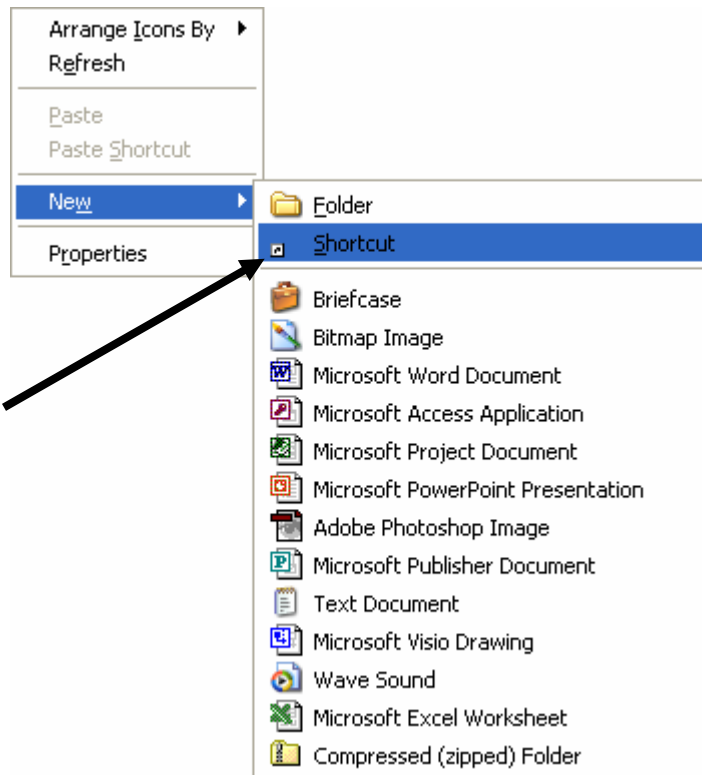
Arrange Icons By
Refresh

Paste
Paste Shortcut

New

Properties

Folder
Shortcut

Briefcase
Bitmap Image
Microsoft Word Document
Microsoft Access Application
Microsoft Project Document
Microsoft PowerPoint Presentation
Adobe Photoshop Image
Microsoft Publisher Document
Text Document
Microsoft Visio Drawing
Wave Sound
Microsoft Excel Worksheet
Compressed (zipped) Folder